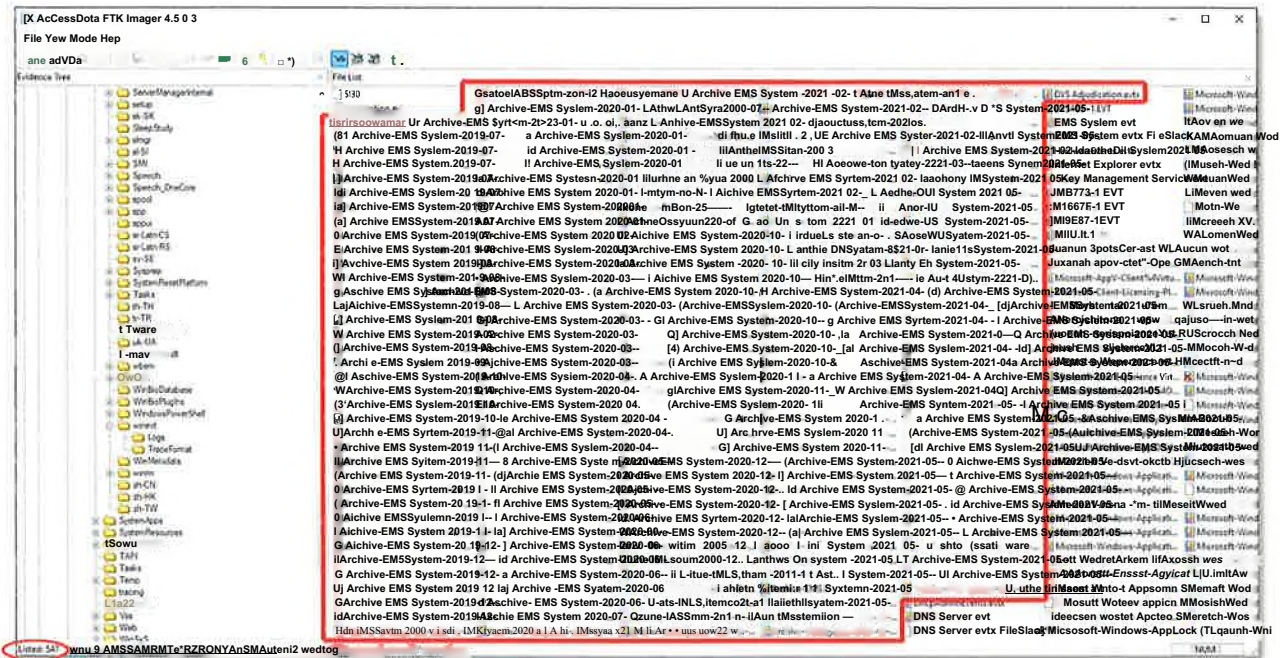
[X AcCessDota FTK Imager 4.5 0 3
File Yew Mode Hep
ane adVDa 6
Evidence Tree
File List
GsatoelABSSptm-zon-i2 Haoeusyemane U Archive EMS System -2021 -02- t Atne tMss,atem-an1 e .
DVS Adjudication.evtx
g] Archive-EMS Syslem-2020-01- LAthwLAntSyra2000-07-- Archive-EMS System-2021-02-- DArdH-.v D *S System-2021-05-
tlsrirsoowamar Ur Archive-EMS $yrt<m-2t>23-01- u .o. oi.. aanz L Archive-EMSSystem 2021 02- djaouctuss,tcm-202los.
EMS Syslem evt
(81 Archive-EMS Syslem-2019-07- a Archive-EMS System-2020-01- di fhu.e IMslitll . 2 , UE Archive EMS Syster-2021-02-IllAnvtl System-2021-05-
EMS System evtx Fi eSlack
'H Archive EMS System-2019-07- id Archive-EMS System-2020-01 - lilAntheIMSSitan-200 3 | Aichive EMS System-2021-02-Idaethe Dil Syslem2021-05-
H Archive EMS System.2019-07- I! Archive-EMS System-2020-01 li ue un 1ts-22--- HI Aoeowe-ton tyatey-2221-03--taeens Synem2021-05-
Internet Explorer evtx
[Archive-EMS System-2019-07- Archive-EMS Systesn-2020-01 lilurhne an %yua 2000 L Afchrve EMS System-2021 02- laaohony IMSystem-2021 05
Key Management Service
Idi Archive-EMS System-20 19-07 Archive EMS System-2020-01 I-mtym-no-N- I Aichive EMSSyrtem-2021 02-_L Aedhe-OUI System 2021 05-
JMB773-1 EVT
ia] Archive-EMS System-2019-07 Archive EMS System-2020-01 e mBon-25--- Igtetet-tMltyttom-ail-M-- ii Anor-IU System-2021-05-
M1667F-1 EVT
[a] Archive EMSSystem-2019-07 Archive EMS System 2020-01 AethneOssyuun220-of G. ao Un s tem 2221 01 id-edwe-US System-2021-05-
MI9E87-1EVT
0 Archive EMS System-2019-07- Archive-EMS System 2020-01 Archive EMS System-2020-10- i irdueLs ste an-o- . SAoseWUSyatem-2021-05-
MIIU.lt.1
E Archive EMS System-201 9-08 Archive-EMS System-2020-03 Archive-EMS System-2020-10- L anthie DNSyatam-8$21-0r- lanie11sSystem-2021-05-
i] Avchive-EMS System 2019-08 Archive-EMS System-2020-03 Archive-EMS System - 2020- 10- lil cily insitm 2r 03 Llanty Eh System-2021-05-
Wl Archive-EMS System-201 9-08 Archive-EMS System-2020-03---- i Aichive EMS System 2020-10--- Hin*.elMttm-2n1----- ie Au-t 4Ustym-2221-D)..
g Aschive EMS System-2019-08 Archive-EMS System-2020-03- . (a Archive-EMS System 2020-10-.H Archive-EMS System-2021-04- (d) Archive-EMS System-2021-05-
LajAichive-EMSSystemn-2019-08— L Archive EMS System-2020-03- (Archive-EMSSystem-2020-10- (Archive-EMSSystem-2021-04-_ [djArchive-EMSSystem-2021-05-
WLsrueh.Mnd
[;] Archive-EMS System-201 9-08 Archive-EMS System-2020-03- - Gl Archive-EMS System-2020-10-- g Archive EMS Syrtem-2021-04- - I Archive-EMS System-2021-05-
qajuso----in-wet
W Archive EMS System-2019-08 Archive-EMS System-2020-03- Q] Archive-EMS System-2020-10- ,la Archive-EMS System-2021-0—Q Archive-EMS System-2021-05-
RUScrocch Ned
[] Archive-EMS System-2019-09 Archive-EMS System-2020-03- [4) Archive-EMS System-2020-10-_[al Archive-EMS System-2021-04- -Id] Archive-EMS System-2021-05-
MMocoh-W-ed
' Archi e-EMS System 2019-09 Archive-EMS System-2020-03-- (i Archive EMS System-2020-10-& Aschive EMS System-2021-04a Archive EMS System-2021-05-
HMcectft-n~d
@l Aschive-EMS System-2019-10 Archive-EMS System-2020-04- A Archive-EMS System-2020-1 I - a Archive EMS System-2021-04- A Archive-EMS System-2021-05-
'WArchive-EMS System-2019-10 Archive-EMS System-2020-04- glArchive EMS System-2020-11-_W Archive EMS System-2021-04Q] Archive EMS System-2021-05
(3'Archive-EMS System-2019-10 Archive-EMS System 2020 04. (Archive-EMS System- 2020- 1li Archive-EMS System-2021 -05- -I Archive EMS System-2021-05 - i
[;] Archive-EMS System-2019-10-le Archive-EMS System-2020-04 - G Archive-EMS System 2020-1 . a Archive EMS System-2021-05-&Archive EMS System-2021-05-
U]Archh e-EMS Syrtem-2019-11-@al Archive-EMS System-2020-04-. U] Arc hrve-EMS System 2020 11 (Archive-EMS System-2021-05-(Auichive-EMS System-2021-05-
• Archive EMS System-2019 11-(I Archive-EMS System-2020-04-- G] Archive-EMS System 2020-11- [dl Archive EMS System-2021-05UJ Archive-EMS System-2021-05-
IlArchive EMS Syitem-2019-11— 8 Archive-EMS Syste m-2020-05 Archive-EMS System-2020-12— (Archive-EMS System-2021-05--0 Aichwe-EMS System-2021-05-
Hjucsech-wes
(Archive EMS System-2019-11- (djArchie EMS System-2020-05 Archive-EMS System 2020-12- I] Archive-EMS System 2021-05--- I Archive-EMS System-2021-05-
0 Archive-EMS Syrtem-2019 - Il Archive EMS System-2020-05 Archive-EMS System-2020-12-. Id Archive EMS System-2021-05- @ Archive-EMS System-2021-05-
( Archive-EMS System-20 19-1- fl Archive EMS System-2020-05 Archive-EMS System-2020-12- [ Archive-EMS System-2021-05- . id Archive-EMS System-2021-05-
0 Aichive EMSSyulemn-2019 I-- I Archive-EMS System-2020-06 Archive EMS Syrtem-2020-12- lalArchie-EMS System-2021-05-- • Archive-EMS System-2021-05-
I Aichive-EMS System 2019-1 I- la] Archive-EMS System-2020-06 Archive-EMS System-2020-12-- (a] Archive EMS System-2021-05-- L Archive-EMS System-2021-05-
G Aichive-EMS System-20 19-12- ] Archive-EMS System-2020-06- witim 2005 12 I aooo I ini System 2021 05- u shto (ssati ware
ilArchive-EMSSystem-2019-12— id Archive-EMS System-2020-06Lsoum2000-12.. Lanthws On system -2021-05 LT Archive-EMS System-2021-05-
G Archive-EMS System-2019-12- a Archive-EMS System-2020-06-- ii L-itue-tMLS,tham -2011-1 t Ast.. I System-2021-05-- UI Archive-EMS System-2021-05-
Uj Archive EMS System 2019 12 laj Archive -EMS System-2020-06 i ahletn %ltemi 1 11 Systemn-2021-05 U, uthe llnMesst lnl
GArchive EMS System-2019-12- Archive- EMS System-2020-06- U-ats-INLS,itemco2t-a1 Ilaiiethllsyatem-2021-05-
idArchive-EMS System-2019-12 Archie EMS System 2020-07- Qzune-IASSmm-2n1 n-ilAun tMssteimiion —
DNS Server evt
DNS Server evtx FileSlack
Microsoft-Windows-AppLock (TLqaunh-Wni
Listed: 547 wnu 9 AMSSAMRMTe*RZRONYAnSMAuteni2 wedtog
t Tware
l -mav
tSowu
L1a22